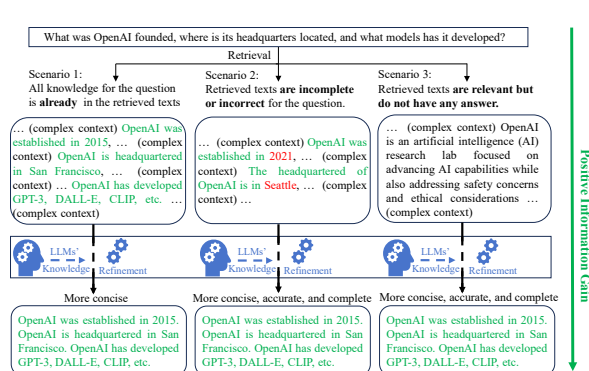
What was OpenAI founded, where is its headquarters located, and what models has it developed?

Retrieval

Scenario 1:
All knowledge for the question is **already** in the retrieved texts

Scenario 2:
Retrieved texts **are incomplete or incorrect** for the question.

Scenario 3:
Retrieved texts **are relevant but do not have any answer.**

... (complex context) OpenAI was established in 2015, ... (complex context) OpenAI is headquartered in San Francisco, ... (complex context) ... OpenAI has developed GPT-3, DALL-E, CLIP, etc. ... (complex context)

... (complex context) OpenAI was established in 2021, ... (complex context) The headquartered of OpenAI is in Seattle, ... (complex context) ...

... (complex context) OpenAI is an artificial intelligence (AI) research lab focused on advancing AI capabilities while also addressing safety concerns and ethical considerations ... (complex context)

LLMs' Knowledge Refinement

LLMs' Knowledge Refinement

LLMs' Knowledge Refinement

More concise

More concise, accurate, and complete

More concise, accurate, and complete

OpenAI was established in 2015. OpenAI is headquartered in San Francisco. OpenAI has developed GPT-3, DALL-E, CLIP, etc.

OpenAI was established in 2015. OpenAI is headquartered in San Francisco. OpenAI has developed GPT-3, DALL-E, CLIP, etc.

OpenAI was established in 2015. OpenAI is headquartered in San Francisco. OpenAI has developed GPT-3, DALL-E, CLIP, etc.

Positive Information Gain